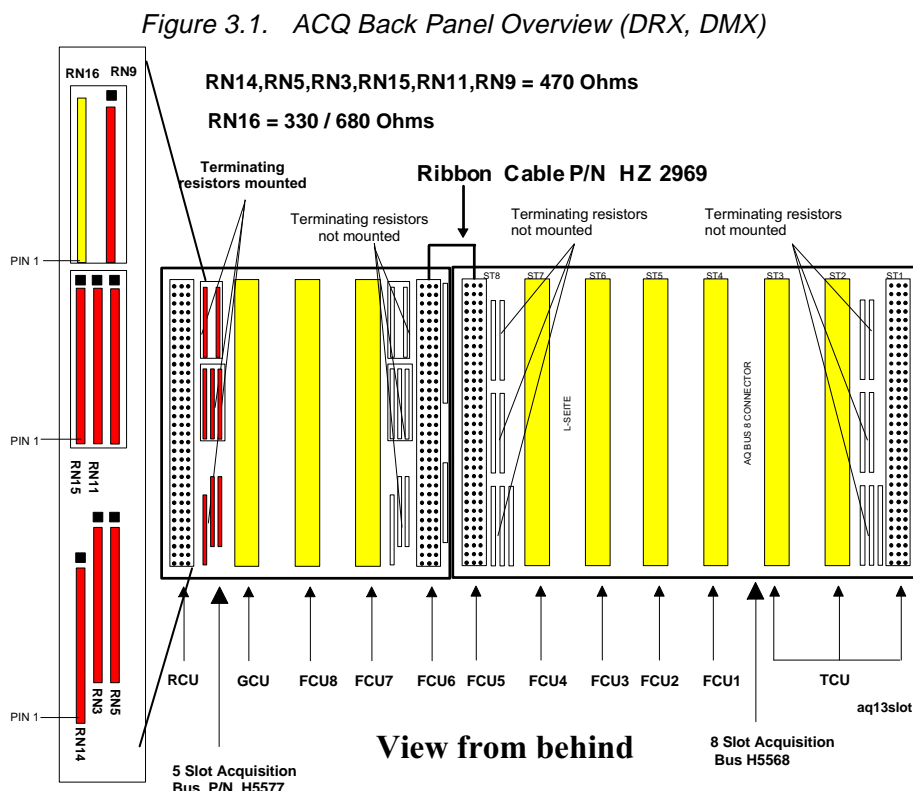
Figure 3.1. ACQ Back Panel Overview (DRX, DMX)

RN16 RN9

RN14,RN5,RN3,RN15,RN11,RN9 = 470 Ohms

RN16 = 330 / 680 Ohms

Terminating resistors mounted

Ribbon Cable P/N HZ 2969

Terminating resistors not mounted

Terminating resistors not mounted

Terminating resistors not mounted

PIN 1

PIN 1

RN15 RN11

PIN 1

RN14 RN3 RN5

ST8 ST7 ST6 ST5 ST4 ST3 ST2 ST1

L-SEITE

AQ BUS 8 CONNECTOR

RCU GCU FCU8 FCU7 FCU6 FCU5 FCU4 FCU3 FCU2 FCU1 TCU

aq13slot

View from behind

5 Slot Acquisition Bus P/N H5577

8 Slot Acquisition Bus H5568